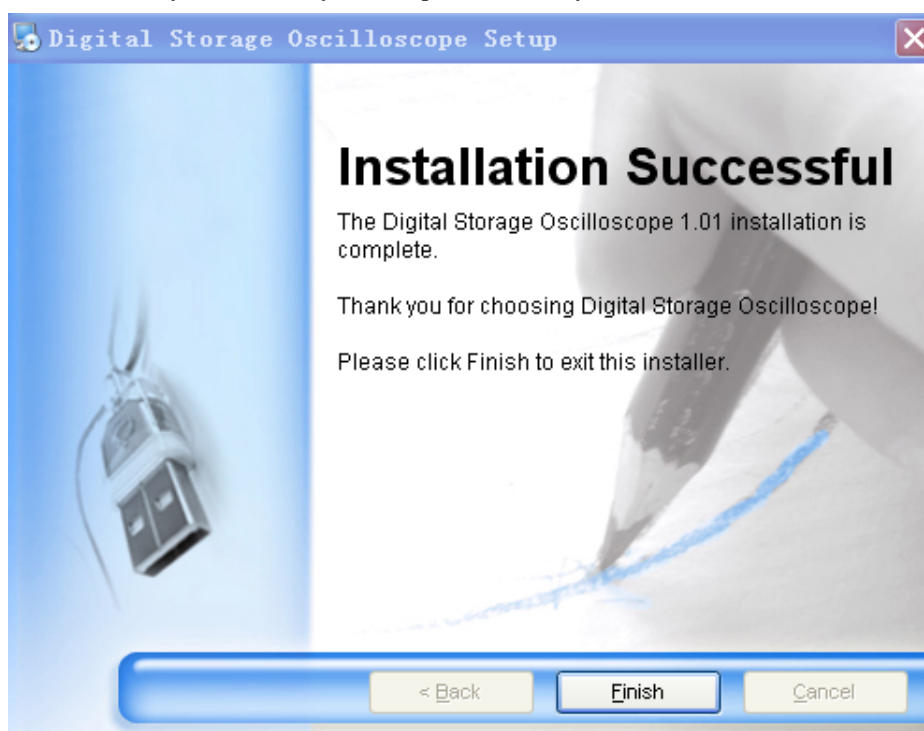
Digital Storage Oscilloscope Setup

Installation Successful

The Digital Storage Oscilloscope 1.01 installation is complete.

Thank you for choosing Digital Storage Oscilloscope!

Please click Finish to exit this installer.

< Back

Finish

Cancel